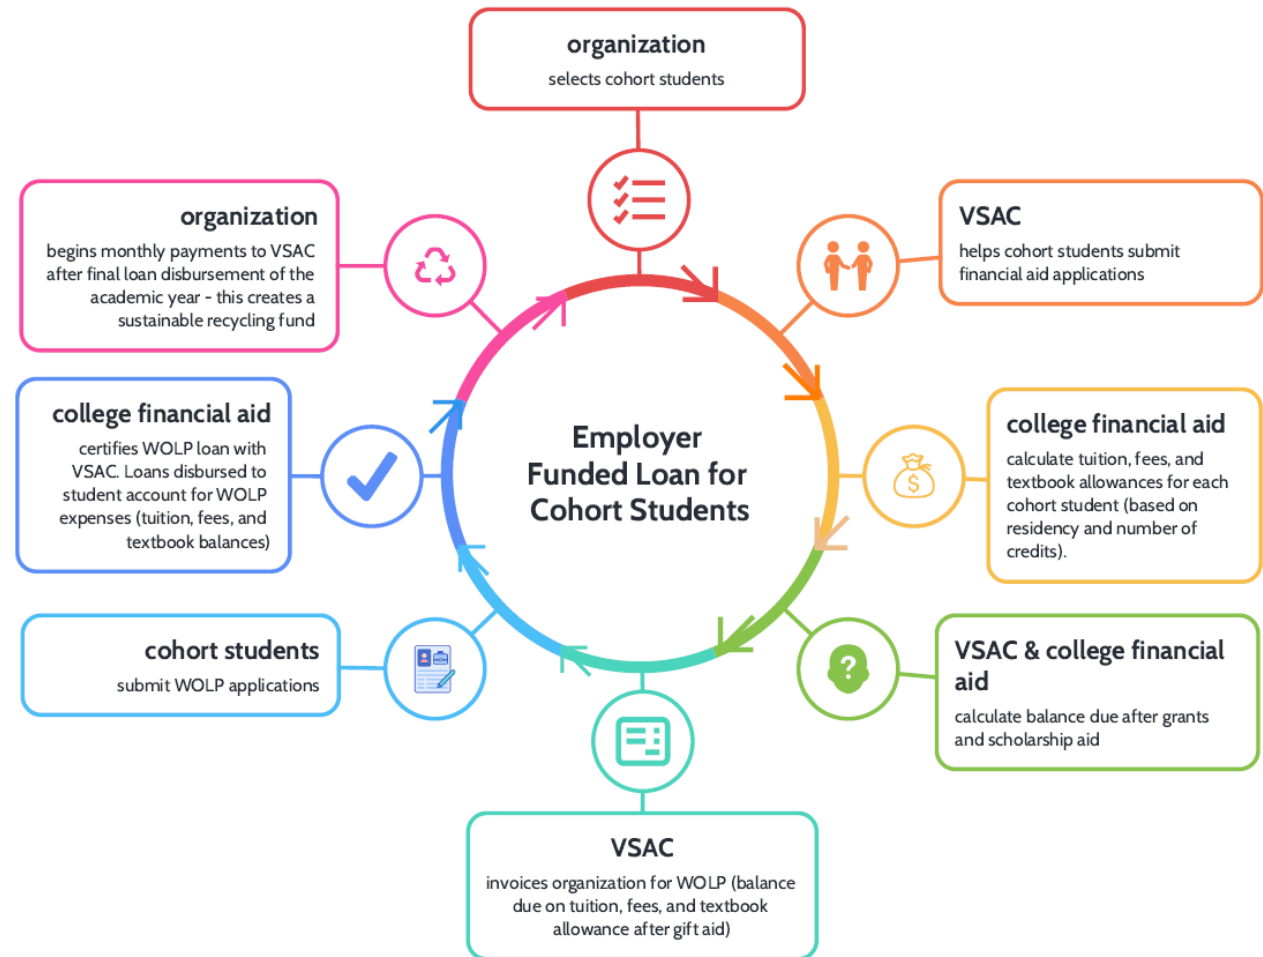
organization
selects cohort students

VSAC
helps cohort students submit financial aid applications

college financial aid
calculate tuition, fees, and textbook allowances for each cohort student (based on residency and number of credits).

VSAC & college financial aid
calculate balance due after grants and scholarship aid

VSAC
invoices organization for WOLP (balance due on tuition, fees, and textbook allowance after gift aid)

cohort students
submit WOLP applications

college financial aid
certifies WOLP loan with VSAC. Loans disbursed to student account for WOLP expenses (tuition, fees, and textbook balances)

organization
begins monthly payments to VSAC after final loan disbursement of the academic year - this creates a sustainable recycling fund

Employer Funded Loan for Cohort Students

$
?